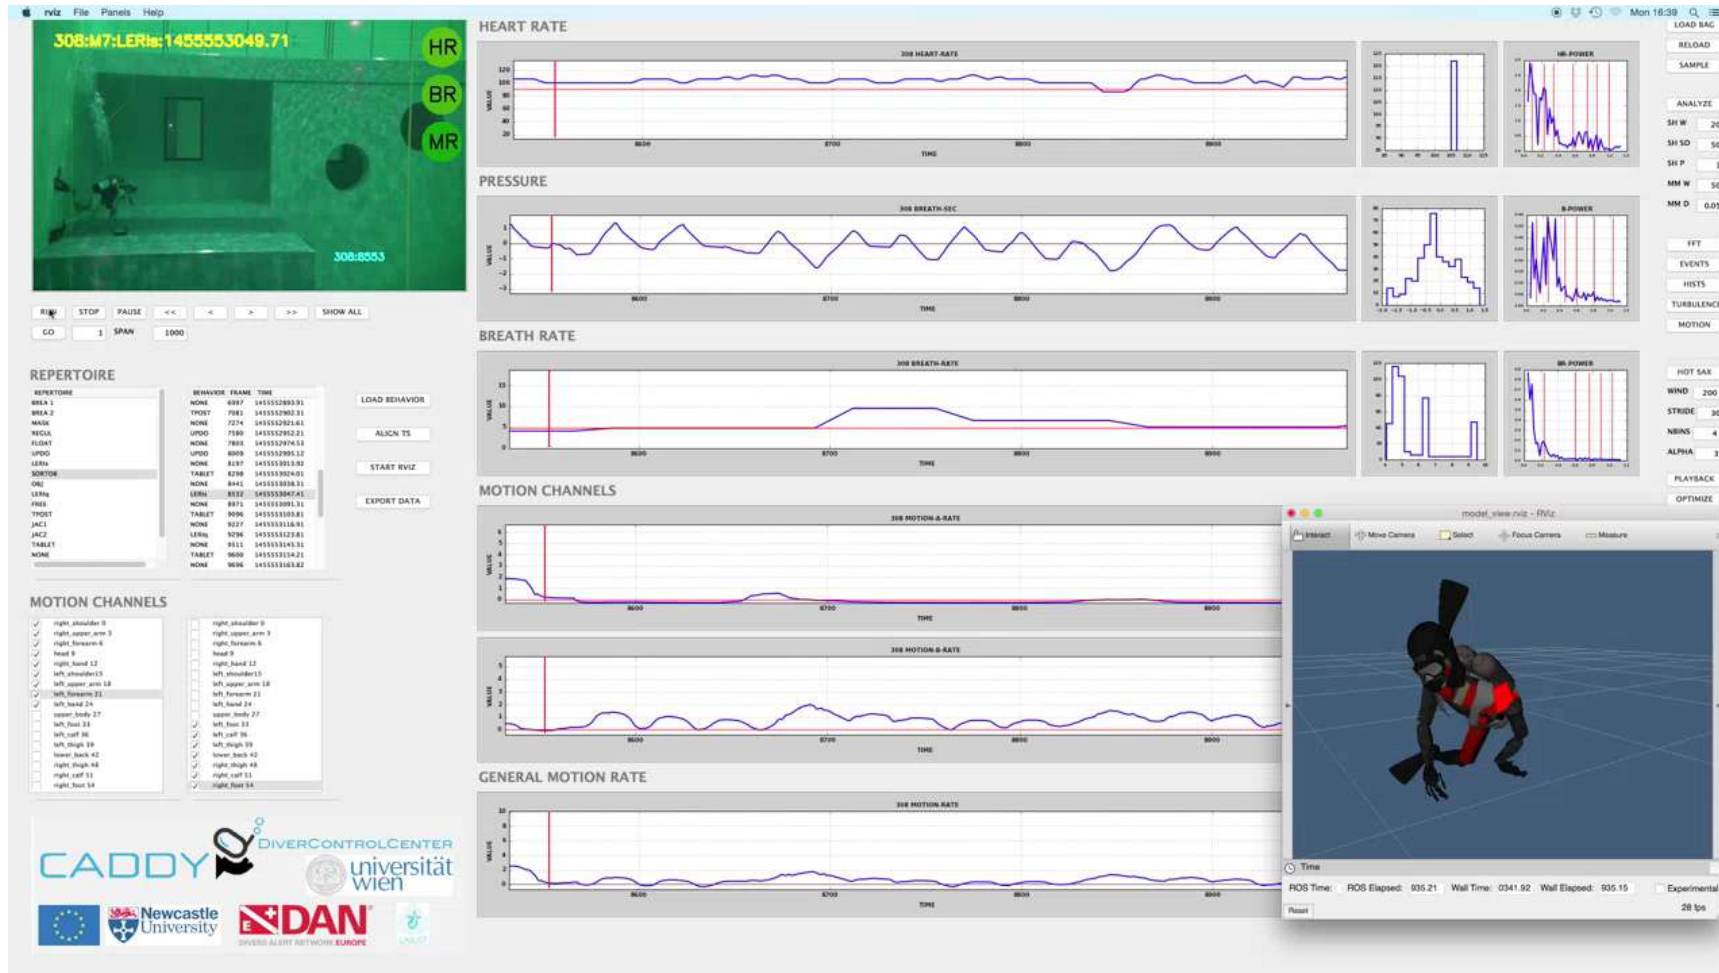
rviz File Panels Help

Mon 16:39

308:M7:LERis:1455553049.71

HR
BR
MR

308:8553

RUN STOP PAUSE << < > >> SHOW ALL
GO 1 SPAN 1000

REPERTOIRE

| REPERTOIRE |
|---|
| BREA 1 |
| BREA 2 |
| MASK |
| RECUL |
| FLOAT |
| UPDO |
| LERIs |
| SORTOR |
| OBJ |
| LERIg |
| FREE |
| TPOST |
| JAC1 |
| JAC2 |
| TABLET |
| NONE |

| BEHAVIOR | FRAME | TIME |
|---|---|---|
| NONE | 6997 | 1455552893.91 |
| TPOST | 7081 | 1455552902.31 |
| NONE | 7274 | 1455552921.61 |
| UPDO | 7580 | 1455552952.21 |
| NONE | 7803 | 1455552974.51 |
| UPDO | 8009 | 1455552995.12 |
| NONE | 8197 | 1455553013.92 |
| TABLET | 8298 | 1455553024.01 |
| NONE | 8441 | 1455553038.31 |
| LERIs | 8532 | 1455553047.41 |
| NONE | 8971 | 1455553091.31 |
| TABLET | 9096 | 1455553103.81 |
| NONE | 9227 | 1455553116.91 |
| LERIg | 9296 | 1455553123.81 |
| NONE | 9511 | 1455553145.31 |
| TABLET | 9600 | 1455553154.21 |
| NONE | 9696 | 1455553163.82 |

LOAD BEHAVIOR
ALIGN TS
START RVIZ
EXPORT DATA

MOTION CHANNELS

right_shoulder 0
right_upper_arm 3
right_forearm 6
head 9
right_hand 12
left_shoulder15
left_upper_arm 18
left_forearm 21
left_hand 24
upper_body 27
left_foot 33
left_calf 36
left_thigh 39
lower_back 42
right_thigh 48
right_calf 51
right_foot 54

right_shoulder 0
right_upper_arm 3
right_forearm 6
head 9
right_hand 12
left_shoulder15
left_upper_arm 18
left_forearm 21
left_hand 24
upper_body 27
left_foot 33
left_calf 36
left_thigh 39
lower_back 42
right_thigh 48
right_calf 51
right_foot 54

CADDY DIVERCONTROLCENTER universität wien
Newcastle University DAN DIVERS ALERT NETWORK EUROPE

HEART RATE
308 HEART-RATE
VALUE
TIME
HR-POWER

PRESSURE
308 BREATH-SEC
VALUE
TIME
B-POWER

BREATH RATE
308 BREATH-RATE
VALUE
TIME
BR-POWER

MOTION CHANNELS
308 MOTION-A-RATE
VALUE
TIME
308 MOTION-B-RATE
VALUE
TIME

GENERAL MOTION RATE
308 MOTION-RATE
VALUE
TIME

LOAD BAG
RELOAD
SAMPLE
ANALYZE
SH W
SH SD
SH P
MM W
MM D
FFT
EVENTS
HISTS
TURBULENCE
MOTION
HOT SAX
WIND
STRIDE
NBINS
ALPHA
PLAYBACK
OPTIMIZE

model_view.rviz - RViz
Interact Move Camera Select Focus Camera Measure
Time
ROS Time: ROS Elapsed: 935.21 Wall Time: 0341.92 Wall Elapsed: 935.15 Experimental
Reset 28 fps